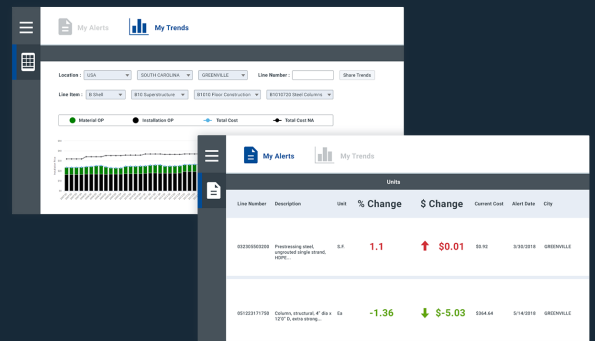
My Alerts

My Trends

Location : USA SOUTH CAROLINA GREENVILLE Line Number : Share Trends

Line Item : B Shell B10 Superstructure B1010 Floor Construction B1010720 Steel Columns

Material OP Installation OP Total Cost Total Cost NA

My Alerts

My Trends

Units

| Line Number | Description | Unit | % Change | $ Change | Current Cost | Alert Date | City |
|---|---|---|---|---|---|---|---|
| 032305505200 | Prestressing steel, ungrouted single strand, HDPE... | S.F. | 1.1 | $0.01 | $0.92 | 3/30/2018 | GREENVILLE |
| 051223171750 | Column, structural, 4" dia x 12'0" D, extra strong... | Ea | -1.36 | $-5.03 | $364.64 | 5/14/2018 | GREENVILLE |